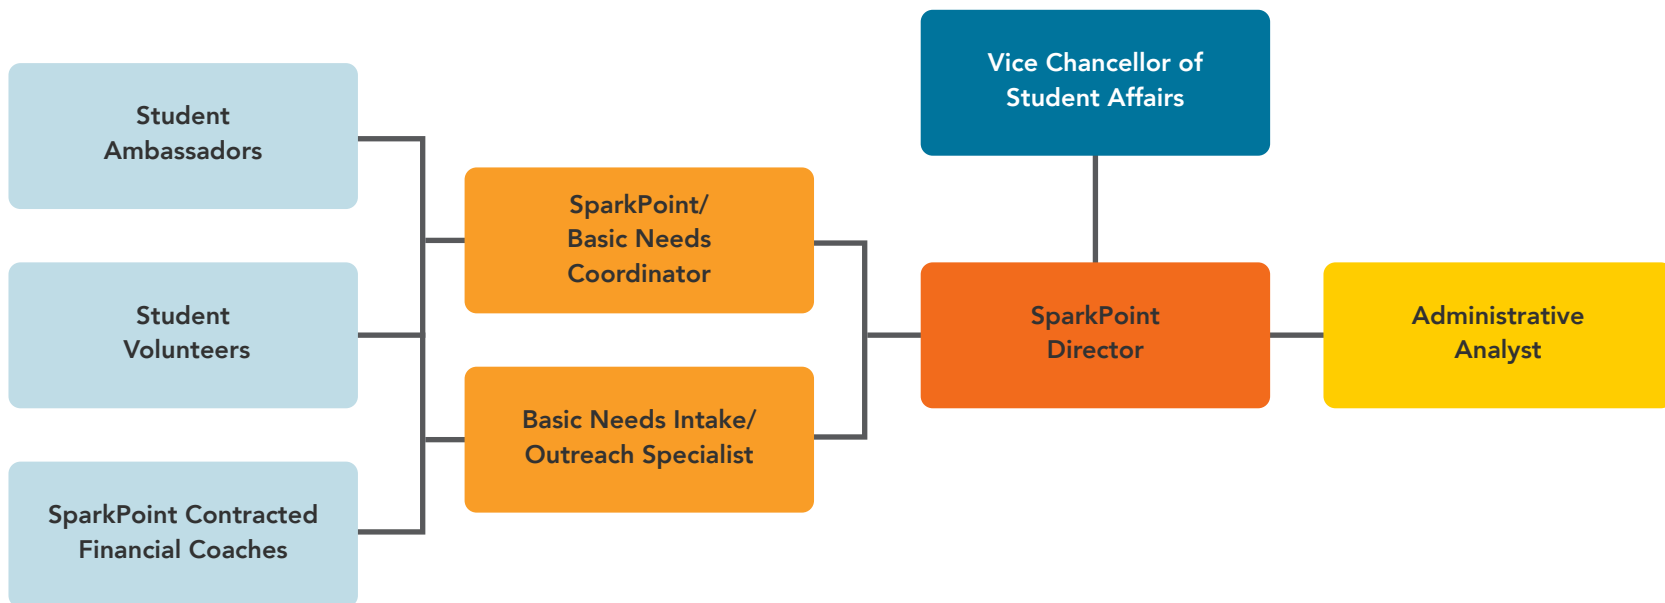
Student Ambassadors

Student Volunteers

SparkPoint Contracted Financial Coaches

SparkPoint/ Basic Needs Coordinator

Basic Needs Intake/ Outreach Specialist

Vice Chancellor of Student Affairs

SparkPoint Director

Administrative Analyst